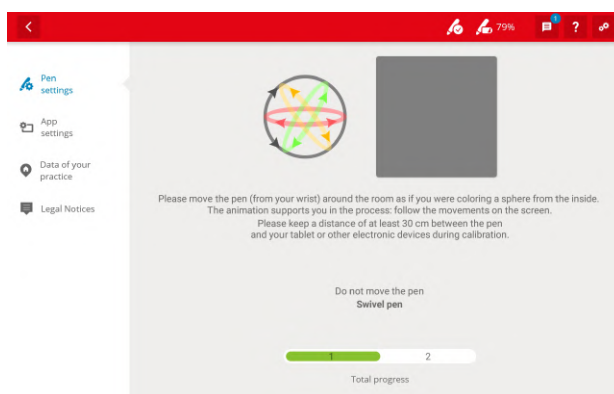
79%

1

?

Pen settings

App settings

Data of your practice

Legal Notices

Please move the pen (from your wrist) around the room as if you were coloring a sphere from the inside. The animation supports you in the process: follow the movements on the screen. Please keep a distance of at least 30 cm between the pen and your tablet or other electronic devices during calibration.

Do not move the pen
**Swivel pen**

1 2

Total progress